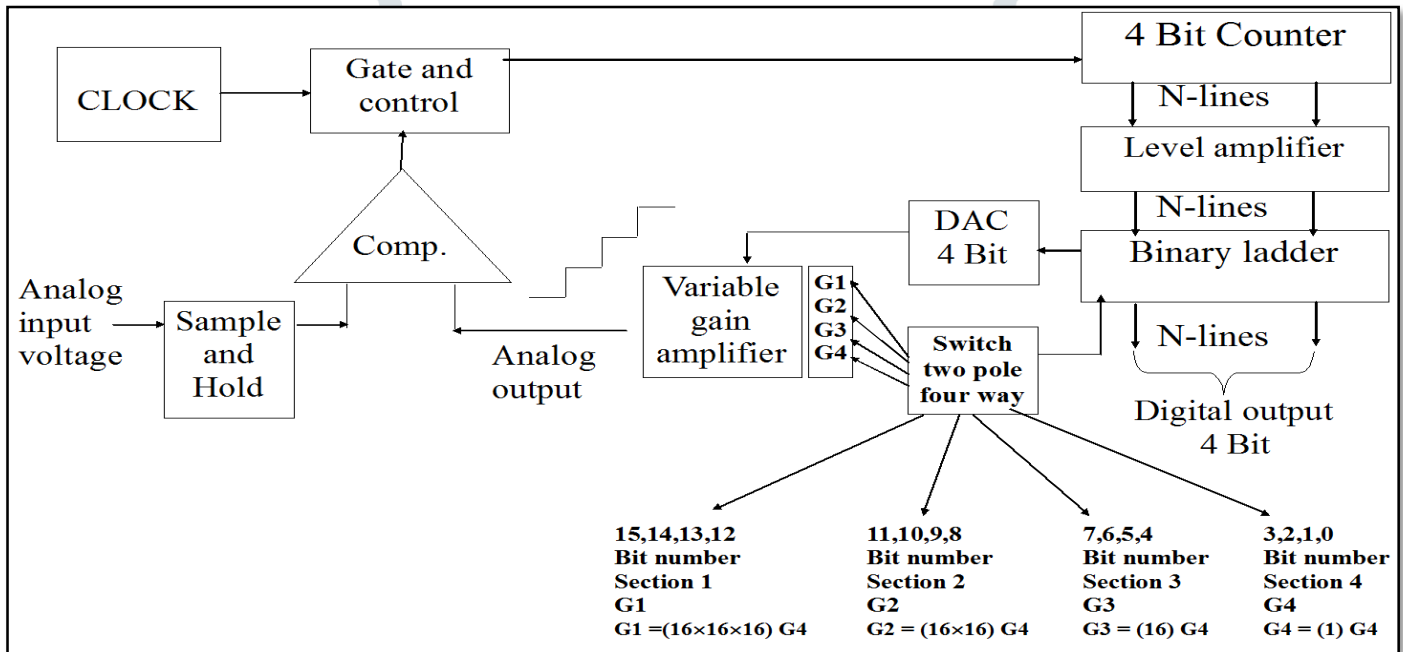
CLOCK

Gate and control

4 Bit Counter

N-lines

Level amplifier

N-lines

DAC 4 Bit

Binary ladder

Comp.

Analog input voltage

Sample and Hold

Variable gain amplifier

G1
G2
G3
G4

Switch two pole four way

N-lines

Analog output

Digital output 4 Bit

15,14,13,12
Bit number
Section 1
G1
G1 =(16×16×16) G4

11,10,9,8
Bit number
Section 2
G2
G2 = (16×16) G4

7,6,5,4
Bit number
Section 3
G3
G3 = (16) G4

3,2,1,0
Bit number
Section 4
G4
G4 = (1) G4